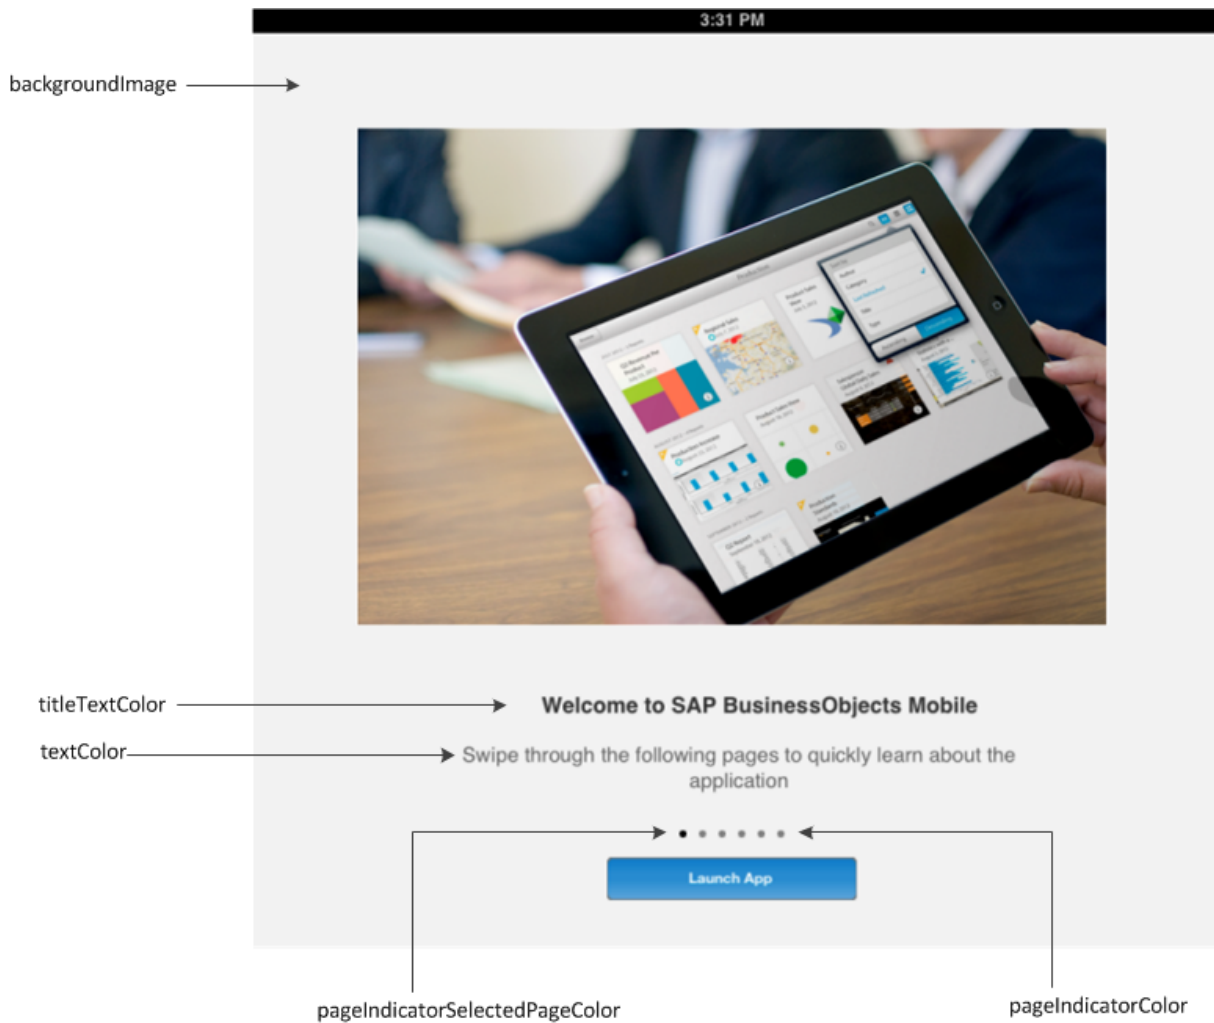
3:31 PM

backgroundImage

titleTextColor

Welcome to SAP BusinessObjects Mobile

textColor

Swipe through the following pages to quickly learn about the application

Launch App

pageIndicatorSelectedPageColor

pageIndicatorColor